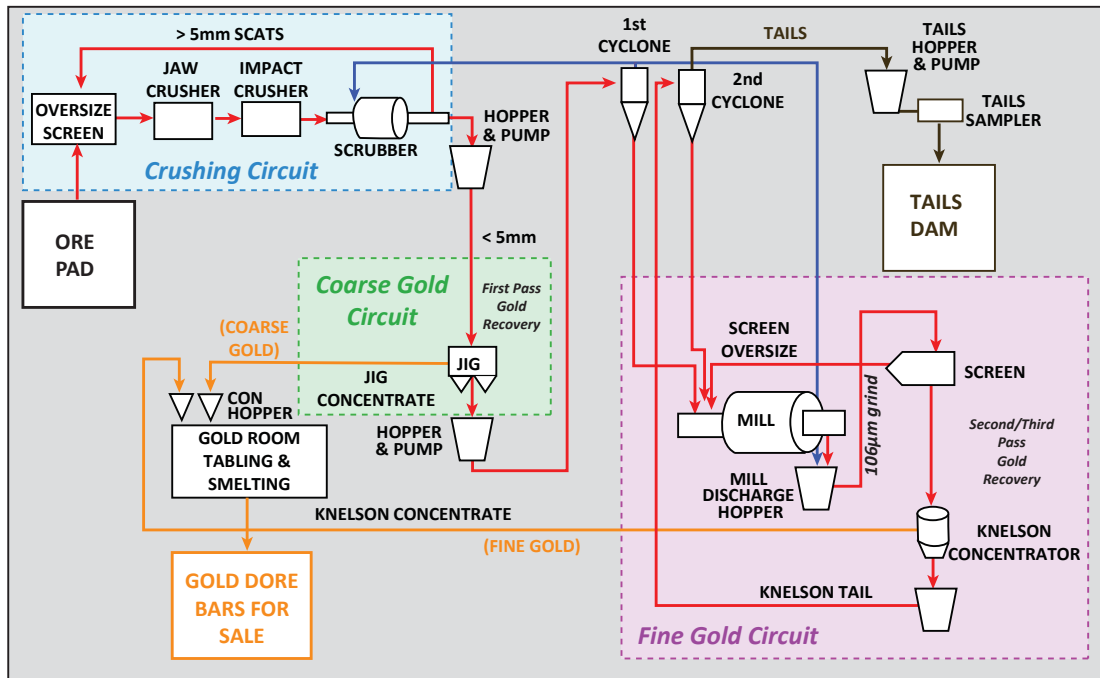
> 5mm SCATS

OVERSIZE SCREEN

JAW CRUSHER

IMPACT CRUSHER

SCRUBBER

Crushing Circuit

HOPPER & PUMP

1st CYCLONE

2nd CYCLONE

TAILS

TAILS HOPPER & PUMP

TAILS SAMPLER

TAILS DAM

ORE PAD

< 5mm

Coarse Gold Circuit

First Pass Gold Recovery

(COARSE GOLD)

JIG

JIG CONCENTRATE

CON HOPPER

GOLD ROOM TABLING & SMELTING

HOPPER & PUMP

SCREEN OVERSIZE

MILL

106μm grind

SCREEN

Second/Third Pass Gold Recovery

MILL DISCHARGE HOPPER

KNELSON CONCENTRATE

(FINE GOLD)

KNELSON CONCENTRATOR

GOLD DORE BARS FOR SALE

KNELSON TAIL

Fine Gold Circuit